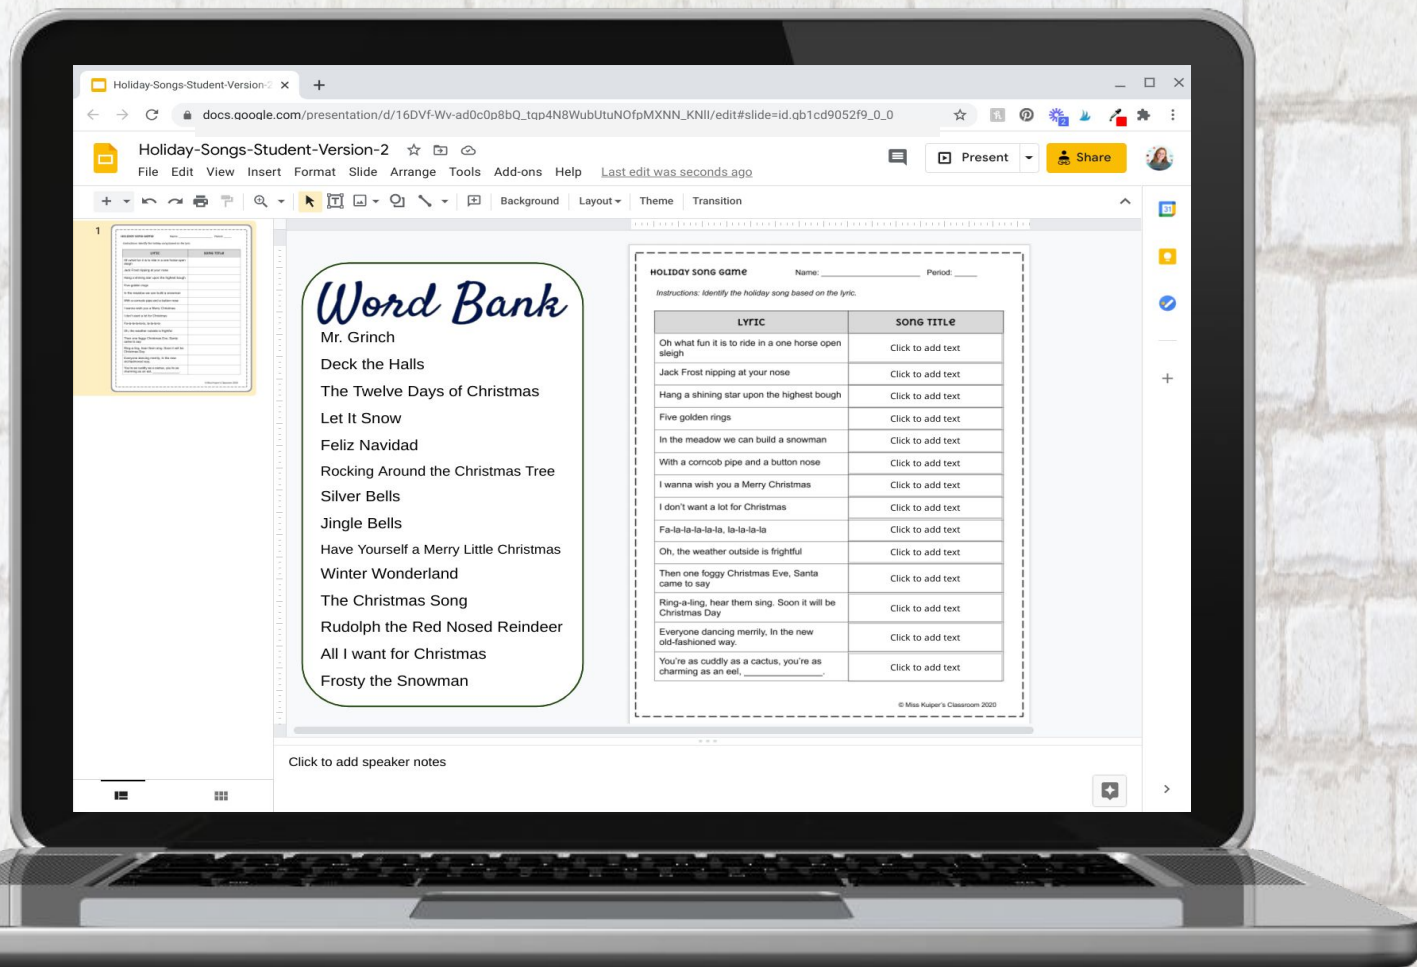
Holiday-Songs-Student-Version-2 ×

docs.google.com/presentation/d/16DVf-Wv-ad0c0p8bQ_tqp4N8WubUtuNOfpMXNN_KNIl/edit#slide=id.gb1cd9052f9_0_0

Holiday-Songs-Student-Version-2

File Edit View Insert Format Slide Arrange Tools Add-ons Help Last edit was seconds ago

Present Share

Background Layout Theme Transition

1

Word Bank

Mr. Grinch
Deck the Halls
The Twelve Days of Christmas
Let It Snow
Feliz Navidad
Rocking Around the Christmas Tree
Silver Bells
Jingle Bells
Have Yourself a Merry Little Christmas
Winter Wonderland
The Christmas Song
Rudolph the Red Nosed Reindeer
All I want for Christmas
Frosty the Snowman

HOLIDAY SONG GAME Name: ____________ Period: ____

Instructions: Identify the holiday song based on the lyric.

| LYRIC | SONG TITLE |
|---|---|
| Oh what fun it is to ride in a one horse open sleigh | Click to add text |
| Jack Frost nipping at your nose | Click to add text |
| Hang a shining star upon the highest bough | Click to add text |
| Five golden rings | Click to add text |
| In the meadow we can build a snowman | Click to add text |
| With a corncob pipe and a button nose | Click to add text |
| I wanna wish you a Merry Christmas | Click to add text |
| I don't want a lot for Christmas | Click to add text |
| Fa-la-la-la-la-la, la-la-la-la | Click to add text |
| Oh, the weather outside is frightful | Click to add text |
| Then one foggy Christmas Eve, Santa came to say | Click to add text |
| Ring-a-ling, hear them sing. Soon it will be Christmas Day | Click to add text |
| Everyone dancing merrily, In the new old-fashioned way. | Click to add text |
| You're as cuddly as a cactus, you're as charming as an eel, ____________. | Click to add text |

© Miss Kuiper's Classroom 2020

Click to add speaker notes